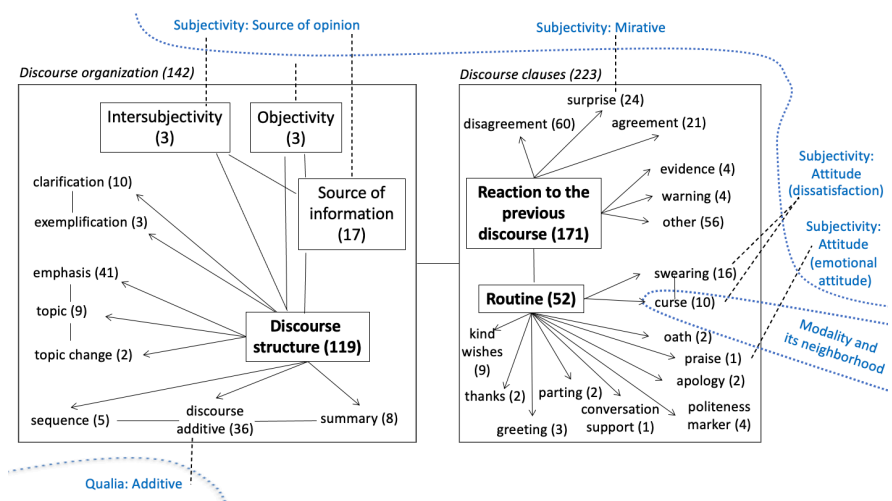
Subjectivity: Source of opinion

Subjectivity: Mirative

Discourse organization (142)

Intersubjectivity (3)

Objectivity (3)

Source of information (17)

clarification (10)

exemplification (3)

emphasis (41)

topic (9)

topic change (2)

Discourse structure (119)

sequence (5)

discourse additive (36)

summary (8)

Qualia: Additive

Discourse clauses (223)

surprise (24)

disagreement (60)

agreement (21)

evidence (4)

warning (4)

other (56)

Reaction to the previous discourse (171)

Subjectivity: Attitude (dissatisfaction)

Subjectivity: Attitude (emotional attitude)

swearing (16)

curse (10)

Routine (52)

Modality and its neighborhood

kind wishes (9)

oath (2)

praise (1)

apology (2)

thanks (2)

parting (2)

conversation support (1)

politeness marker (4)

greeting (3)